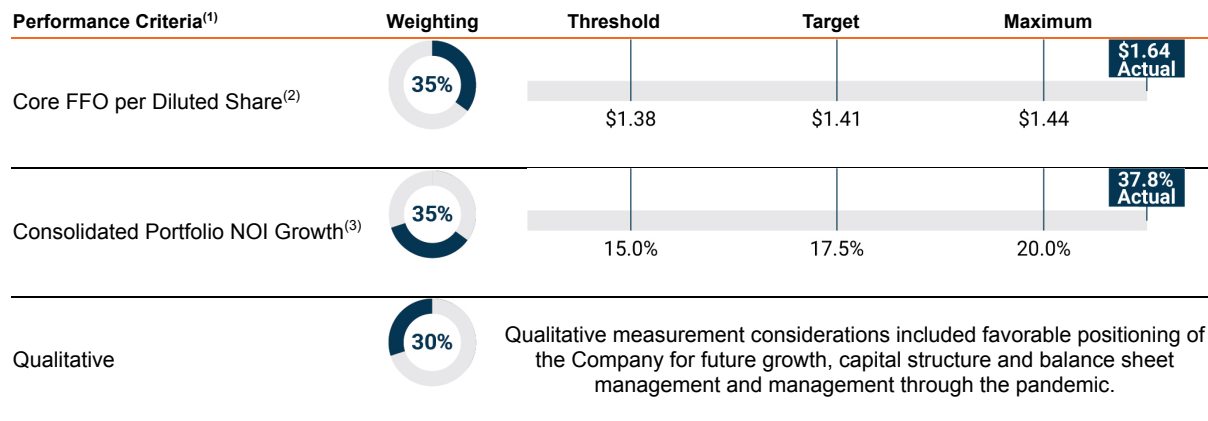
| Performance Criteria$^{(1)}$ | Weighting | Threshold | Target | Maximum | |
|---|---|---|---|---|---|
| Core FFO per Diluted Share$^{(2)}$ | 35% | \$1.38 | \$1.41 | \$1.44 | \$1.64 Actual |
| Consolidated Portfolio NOI Growth$^{(3)}$ | 35% | 15.0% | 17.5% | 20.0% | 37.8% Actual |
| Qualitative | 30% | Qualitative measurement considerations included favorable positioning of the Company for future growth, capital structure and balance sheet management and management through the pandemic. | | | |